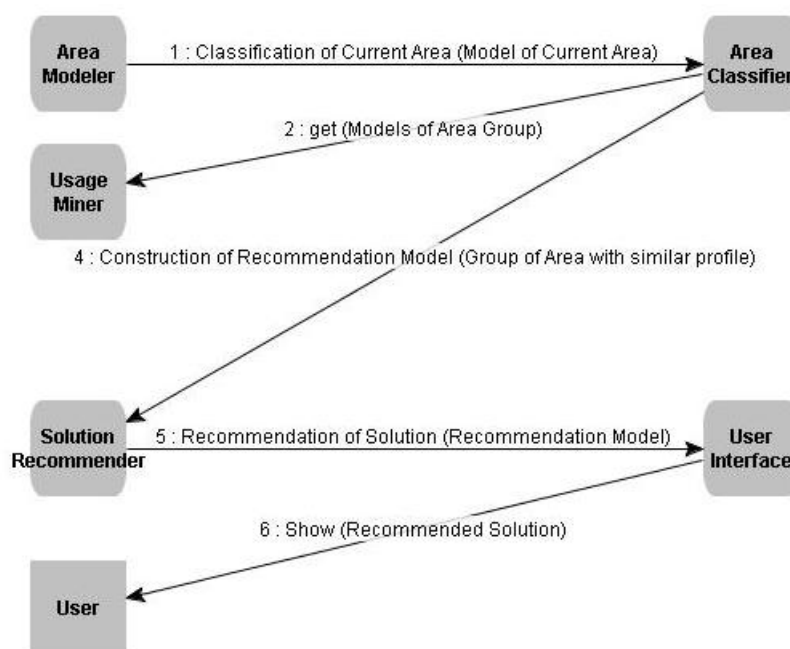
Area Modeler

1 : Classification of Current Area (Model of Current Area)

Area Classifier

2 : get (Models of Area Group)

Usage Miner

4 : Construction of Recommendation Model (Group of Area with similar profile)

Solution Recommender

5 : Recommendation of Solution (Recommendation Model)

User Interface

6 : Show (Recommended Solution)

User